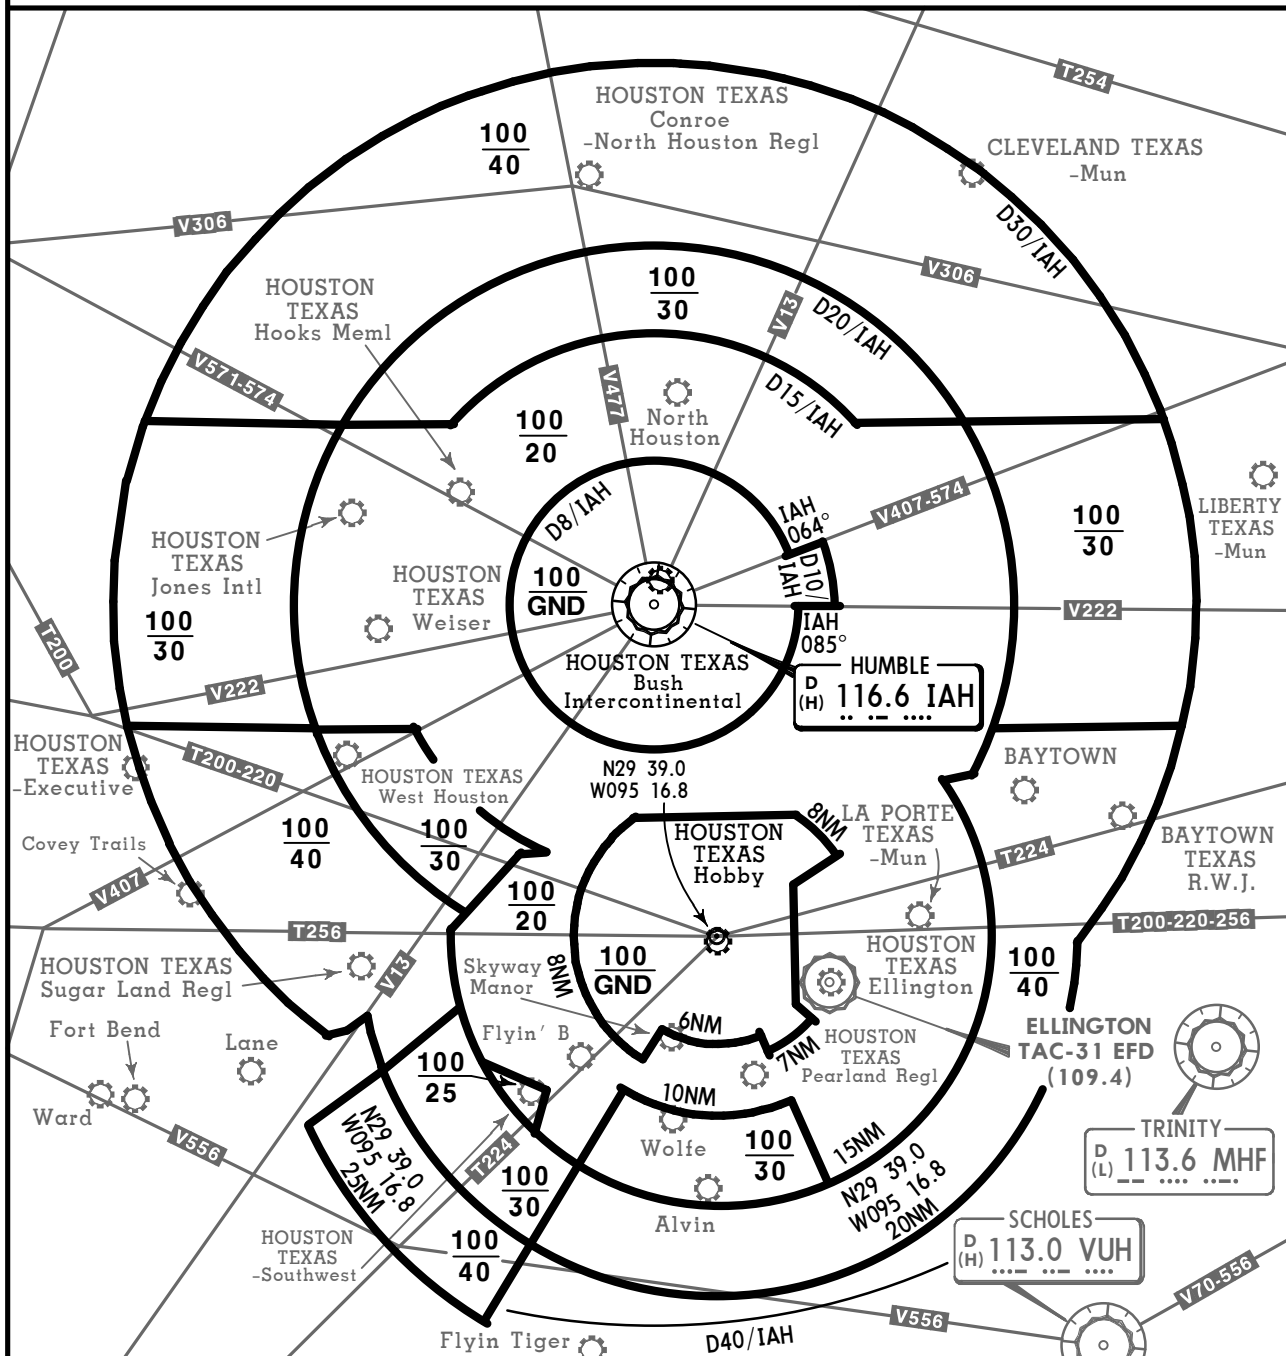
T254

HOUSTON TEXAS
Conroe
-North Houston Regl

$\frac{100}{40}$

CLEVELAND TEXAS
-Mun

D30/IAH

V306

V306

$\frac{100}{30}$

HOUSTON TEXAS
Hooks Meml

V13

D20/IAH

V571-574

V477

North Houston

D15/IAH

$\frac{100}{20}$

D8/IAH

IAH 064°

V407-574

$\frac{100}{30}$

LIBERTY TEXAS
-Mun

HOUSTON TEXAS
Jones Intl

HOUSTON TEXAS
Weiser

$\frac{100}{GND}$

D10/IAH

IAH 085°

V222

$\frac{100}{30}$

T200

V222

HOUSTON TEXAS
Bush
Intercontinental

HUMBLE
D (H) 116.6 IAH

HOUSTON TEXAS
-Executive

T200-220

HOUSTON TEXAS
West Houston

N29 39.0
W095 16.8

BAYTOWN

8NM

LA PORTE TEXAS
-Mun

HOUSTON TEXAS
Hobby

Covey Trails

$\frac{100}{40}$

$\frac{100}{30}$

T224

BAYTOWN TEXAS
R.W.J.

V407

$\frac{100}{20}$

T256

T200-220-256

HOUSTON TEXAS
Sugar Land Regl

V13

Skyway Manor

8NM

$\frac{100}{GND}$

HOUSTON TEXAS
Ellington

$\frac{100}{40}$

Fort Bend

Lane

Flyin' B

6NM

HOUSTON TEXAS
Pearland Regl

7NM

ELLINGTON
TAC-31 EFD
(109.4)

Ward

$\frac{100}{25}$

10NM

V556

N29 39.0
W095 16.8
25NM

T224

Wolfe

$\frac{100}{30}$

15NM

TRINITY
D (L) 113.6 MHF

$\frac{100}{30}$

Alvin

N29 39.0
W095 16.8
20NM

HOUSTON TEXAS
-Southwest

$\frac{100}{40}$

SCHOLES
D (H) 113.0 VUH

V70-556

V556

Flyin Tiger

D40/IAH